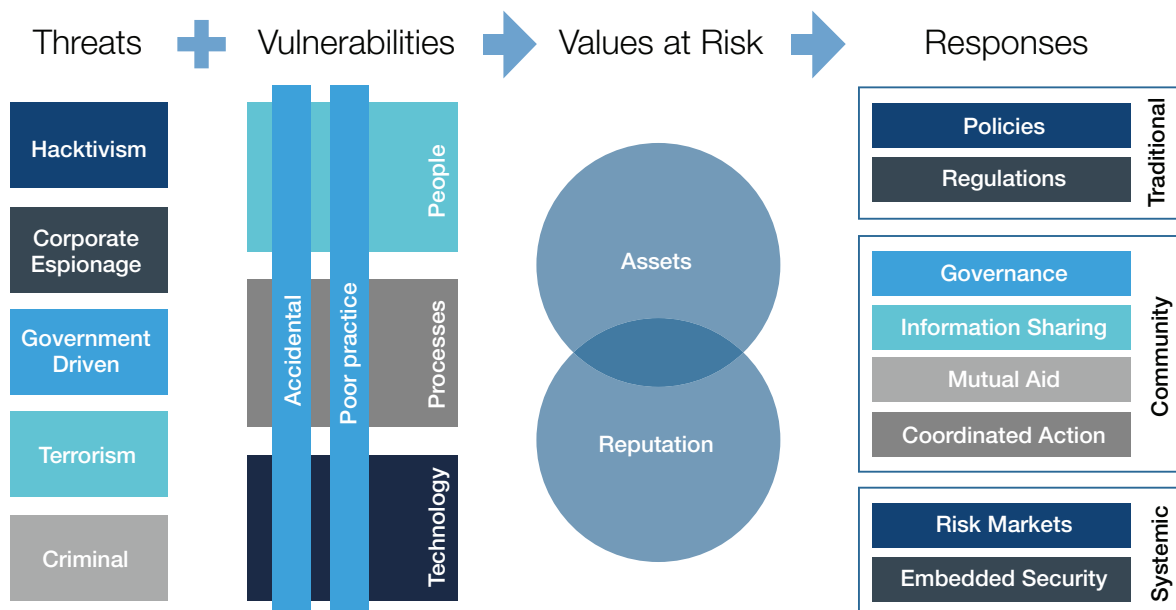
Threats Vulnerabilities Values at Risk Responses

Hacktivism

Corporate Espionage

Government Driven

Terrorism

Criminal

Accidental

Poor practice

People

Processes

Technology

Assets

Reputation

Policies

Regulations

Traditional

Governance

Information Sharing

Mutual Aid

Coordinated Action

Community

Risk Markets

Embedded Security

Systemic